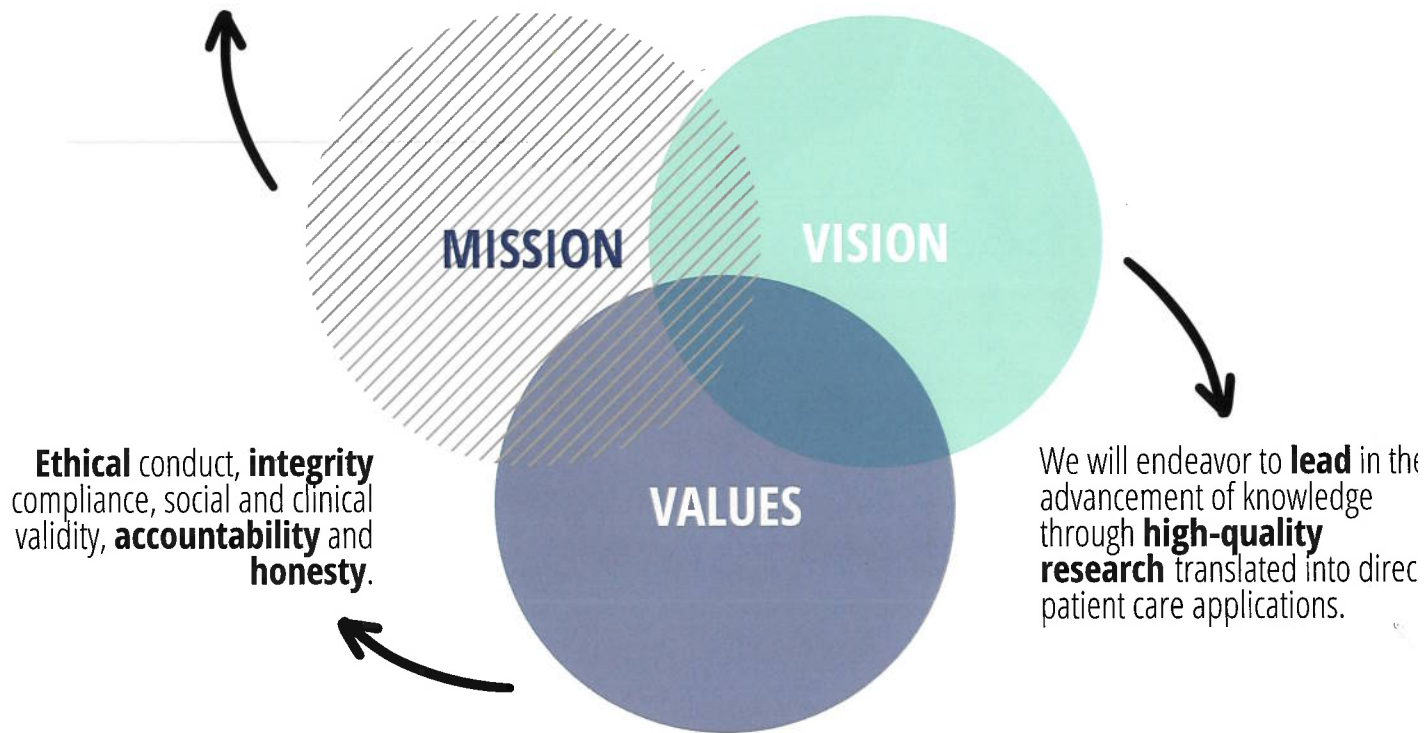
MISSION

VISION

VALUES

**Ethical** conduct, **integrity** compliance, social and clinical validity, **accountability** and **honesty**.

We will endeavor to **lead** in the advancement of knowledge through **high-quality research** translated into direc patient care applications.